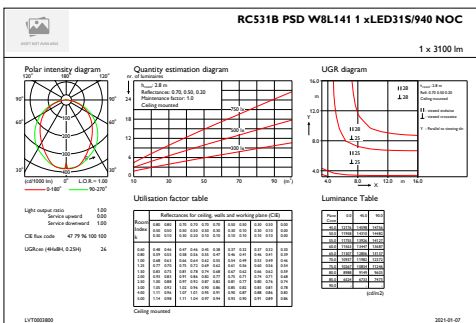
RC531B PSD W8L141 1 xLED31S/940 NOC

1 x 3100 lm

Polar intensity diagram

120° 180° 120°

90° 90°

60° 60°

30° 0° 30°

(cd/1000 lm) η = L.O.R. = 1.00

0-180° 90-270°

Quantity estimation diagram

nr. of luminaires

Height: 2.8 m
Reflectances: 0.70, 0.50, 0.20
Maintenance factor: 1.0
Ceiling mounted

750 lx

500 lx

300 lx

10 20 30 50 70 90 (m²)

UGR diagram

X
Y

H28 / 20 Ceiling mounted

= normal to viewer
= normal crosswise

Y = Parallel to viewing dir.

4.0 8.0 12.0 16.0

Light output ratio 1.00
Service upward 0.00
Service downward 1.00

CIE flux code 47 79 96 100 100

UGRcen (4Hx8H, 0.25H) 26

Utilisation factor table

Luminance Table

Ceiling mounted

LVT0003800

2021-01-07